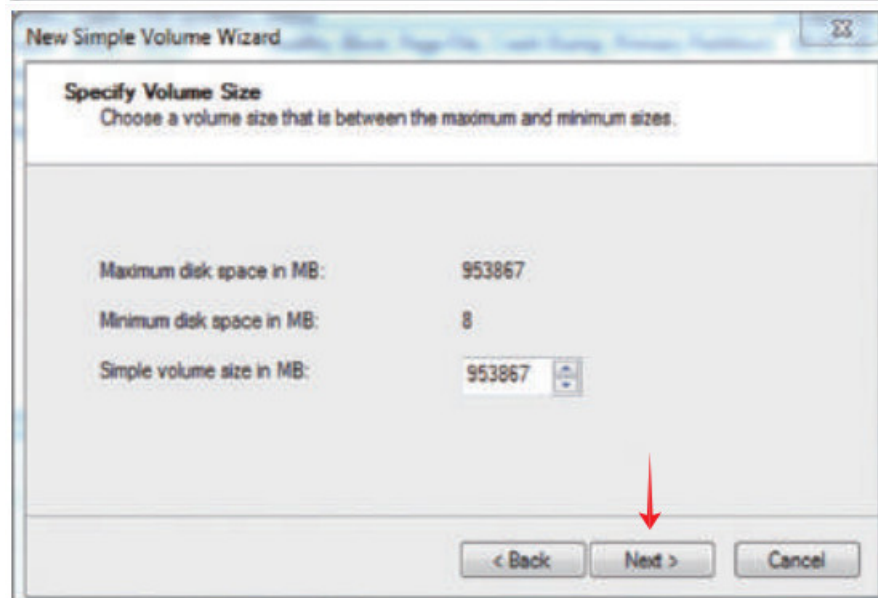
New Simple Volume Wizard

Specify Volume Size
Choose a volume size that is between the maximum and minimum sizes.

Maximum disk space in MB: 953867

Minimum disk space in MB: 8

Simple volume size in MB: 953867

< Back

Next >

Cancel